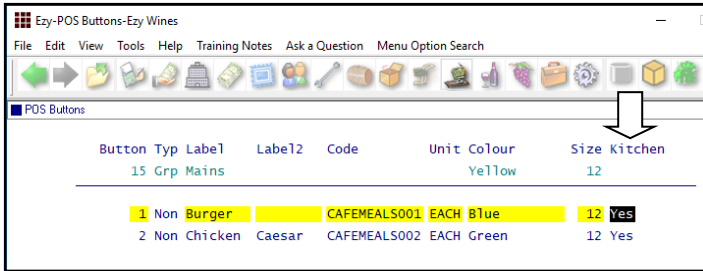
Ezy-POS Buttons-Ezy Wines

File Edit View Tools Help Training Notes Ask a Question Menu Option Search

POS Buttons

| Button | Typ | Label | Label2 | Code | Unit | Colour | Size | Kitchen |
|---|---|---|---|---|---|---|---|---|
| 15 | Grp | Mains | | | | Yellow | 12 | |
| 1 | Non | Burger | | CAFEMEALS001 | EACH | Blue | 12 | Yes |
| 2 | Non | Chicken | Caesar | CAFEMEALS002 | EACH | Green | 12 | Yes |